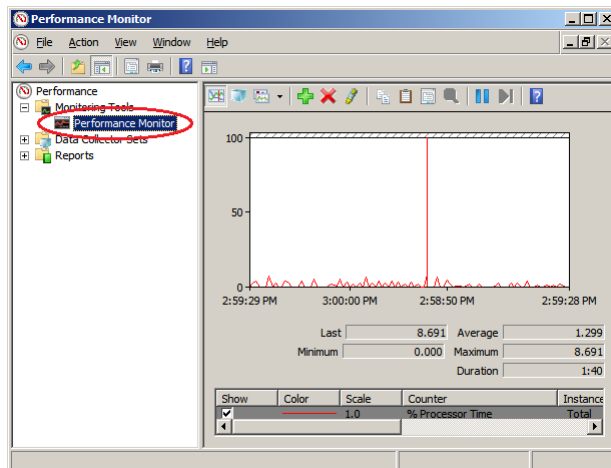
Performance Monitor

File Action View Window Help

Performance
Monitoring Tools
Performance Monitor
Data Collector Sets
Reports

100

50

0

2:59:29 PM 3:00:00 PM 2:58:50 PM 2:59:28 PM

Last 8.691 Average 1.299
Minimum 0.000 Maximum 8.691
Duration 1:40

| Show | Color | Scale | Counter | Instance |
|---|---|---|---|---|
| ✔ | | 1.0 | % Processor Time | Total |